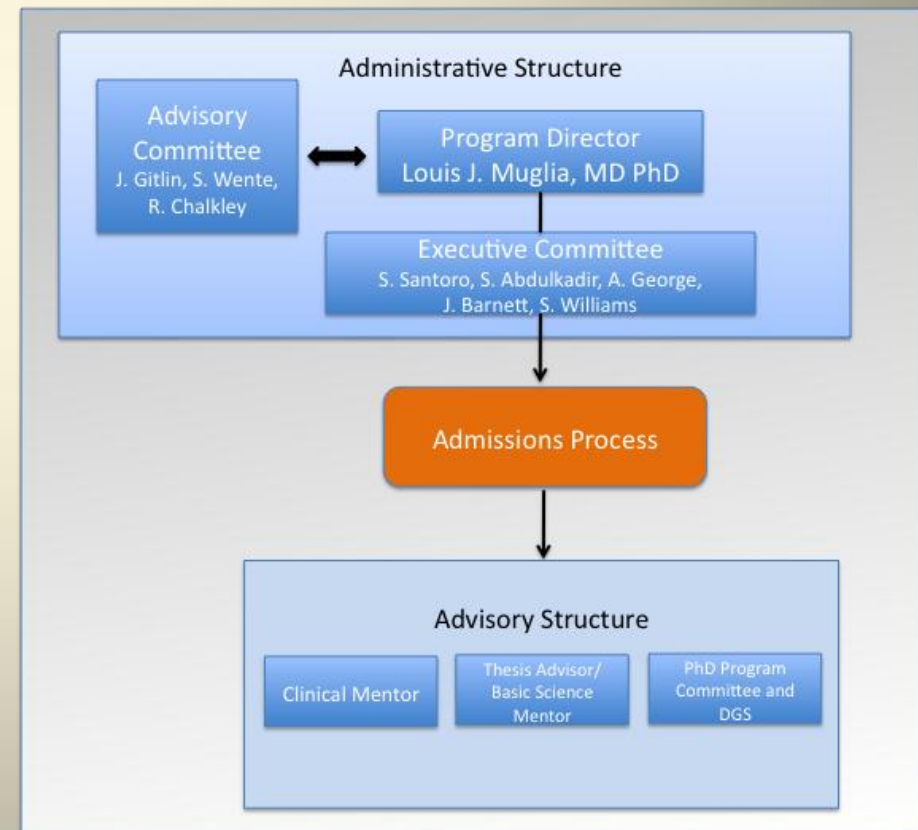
Administrative Structure

Advisory Committee
J. Gitlin, S. Wente, R. Chalkley

Program Director
Louis J. Muglia, MD PhD

Executive Committee
S. Santoro, S. Abdulkadir, A. George, J. Barnett, S. Williams

Admissions Process

Advisory Structure

Clinical Mentor

Thesis Advisor/ Basic Science Mentor

PhD Program Committee and DGS